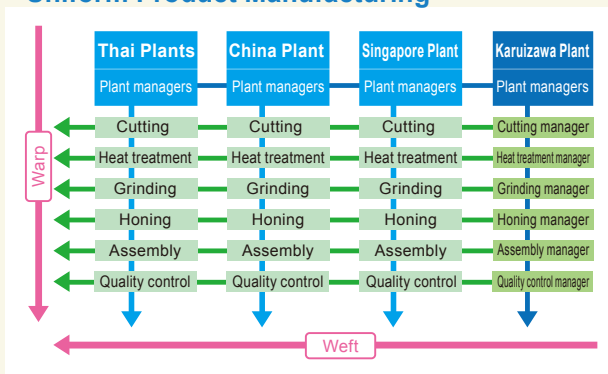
Uniform Product Manufacturing

| Thai Plants | China Plant | Singapore Plant | Karuizawa Plant |
|---|---|---|---|
| Plant managers | Plant managers | Plant managers | Plant managers |
| Cutting | Cutting | Cutting | Cutting manager |
| Heat treatment | Heat treatment | Heat treatment | Heat treatment manager |
| Grinding | Grinding | Grinding | Grinding manager |
| Honing | Honing | Honing | Honing manager |
| Assembly | Assembly | Assembly | Assembly manager |
| Quality control | Quality control | Quality control | Quality control manager |

Warp

Weft